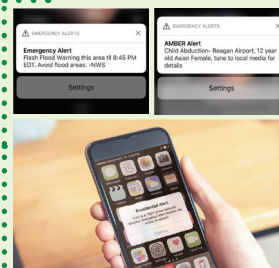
EMERGENCY ALERTS

Emergency Alert
Flash Flood Warning this area til 8:45 PM EDT. Avoid flood areas. -NWS

Settings

EMERGENCY ALERTS

AMBER Alert
Child Abduction- Reagan Airport, 12 year old Asian Female, tune to local media for details

Settings

Presidential Alert
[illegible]